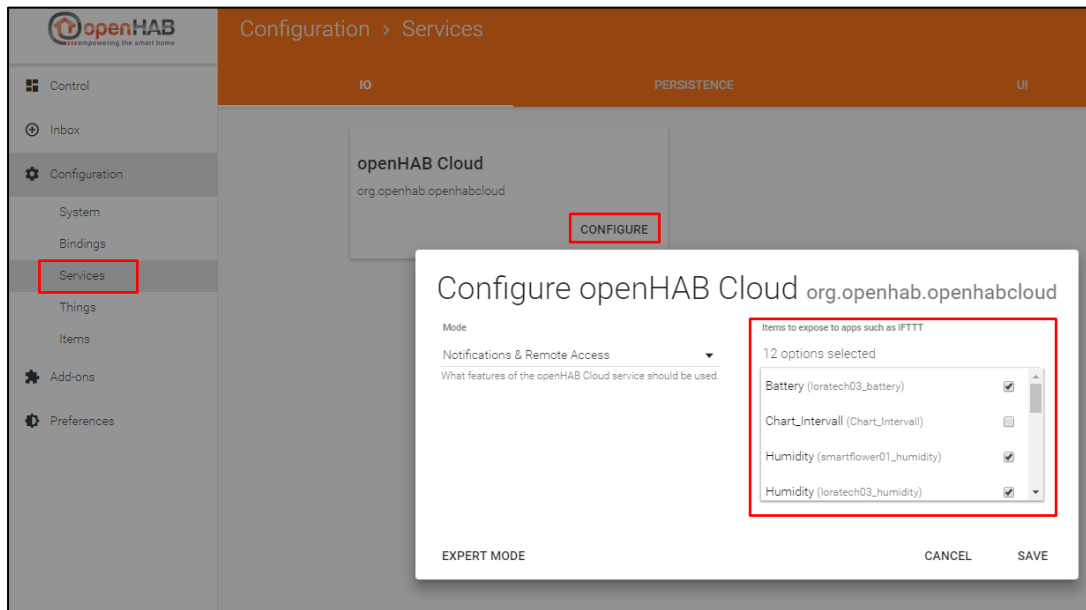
openHAB
empowering the smart home

Configuration > Services

IO
PERSISTENCE
UI

Control
Inbox
Configuration
System
Bindings
Services
Things
Items
Add-ons
Preferences

openHAB Cloud
org.openhab.openhabcloud
CONFIGURE

Configure openHAB Cloud org.openhab.openhabcloud

Mode
Notifications & Remote Access
What features of the openHAB Cloud service should be used.

Items to expose to apps such as IFTTT
12 options selected
Battery (loratech03_battery)
Chart_Intervall (Chart_Intervall)
Humidity (smartflower01_humidity)
Humidity (loratech03_humidity)

EXPERT MODE
CANCEL
SAVE